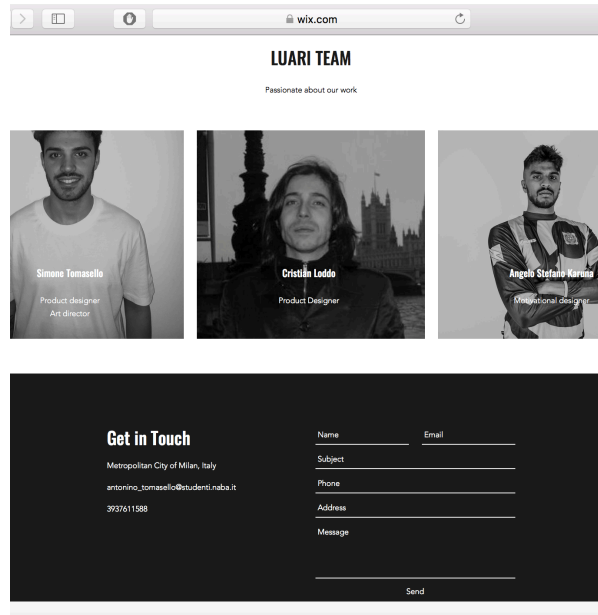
wix.com

LUARI TEAM

Passionate about our work

Simone Tomasello

Product designer
Art director

Cristian Loddo

Product Designer

Angelo Stefano Karuna

Motivational designer

Get in Touch

Metropolitan City of Milan, Italy

antonino_tomasello@studenti.naba.it

3937611588

Name

Email

Subject

Phone

Address

Message

Send